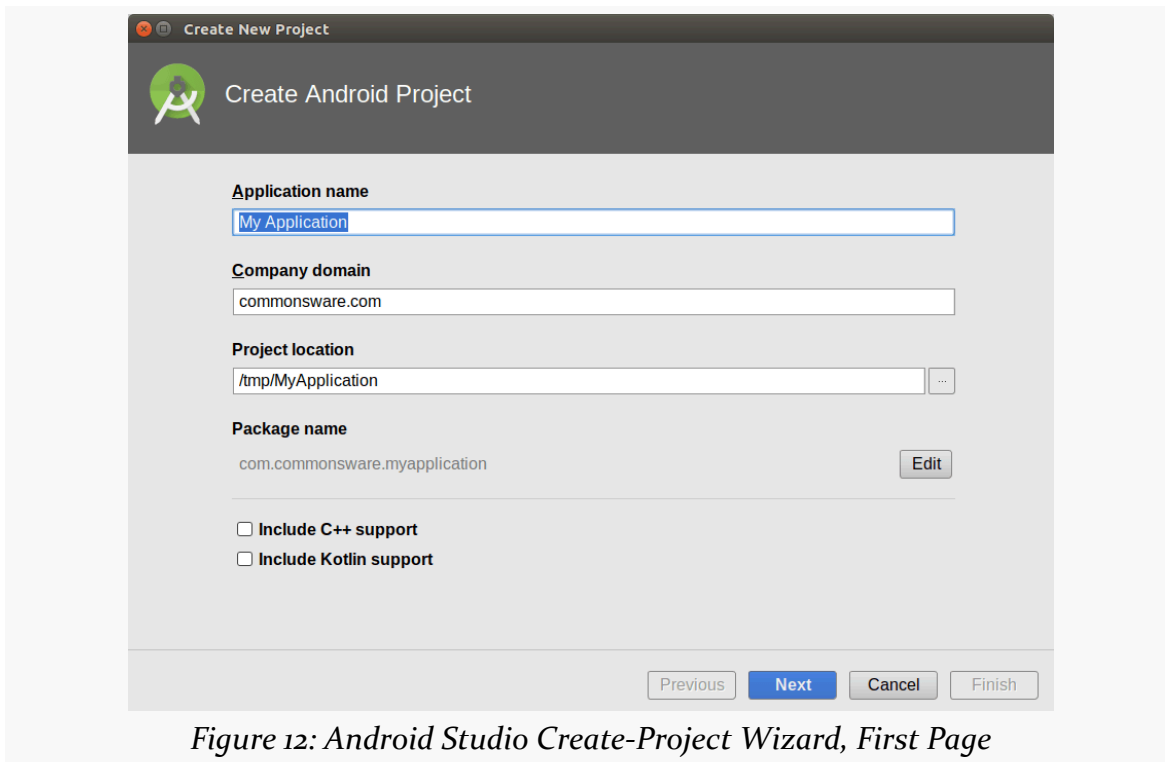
Create New Project

Create Android Project

Application name
My Application

Company domain
commonsware.com

Project location
/tmp/MyApplication ...

Package name
com.commonsware.myapplication Edit

Include C++ support
Include Kotlin support

Previous Next Cancel Finish

Figure 12: Android Studio Create-Project Wizard, First Page